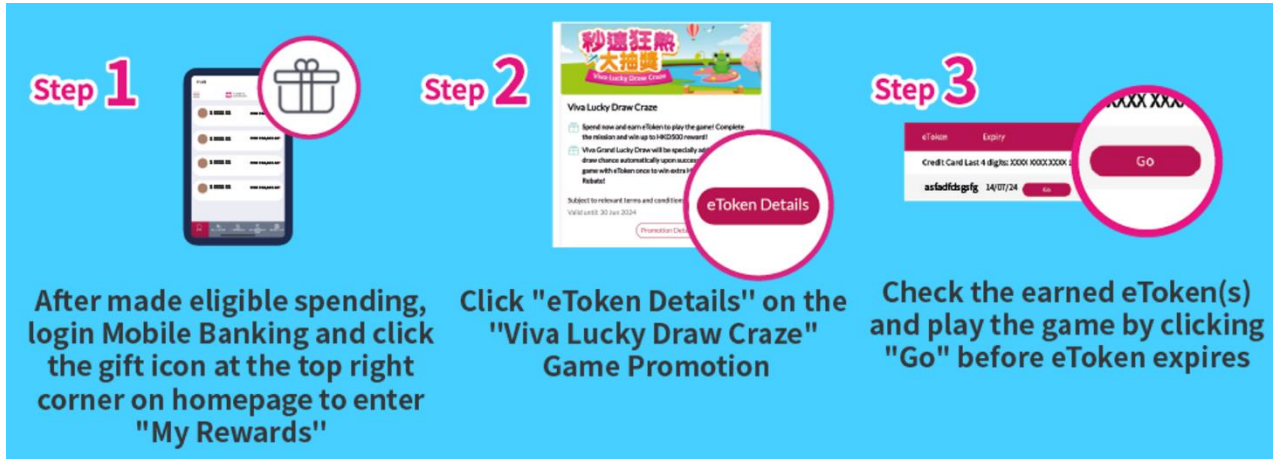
Step 1

After made eligible spending, login Mobile Banking and click the gift icon at the top right corner on homepage to enter "My Rewards"

Step 2

秒速狂熱大抽獎
Viva Lucky Draw Craze

Viva Lucky Draw Craze

Spend now and earn eToken to play the game! Complete the mission and win up to HKD500 reward!

Viva Grand Lucky Draw will be specially ad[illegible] draw chance automatically upon succes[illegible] game with eToken once to win extra H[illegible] Rebate!

Subject to relevant terms and condition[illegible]
Valid until 30 Jun 2024

Promotion Det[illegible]

eToken Details

Click "eToken Details" on the "Viva Lucky Draw Craze" Game Promotion

Step 3

| eToken | Expiry | |
|---|---|---|
| Credit Card Last 4 digits: XXXX XXXX XXXX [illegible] | | |
| asfadfdsgsfg | 14/07/24 | Go |

XXXX XXX

Go

Check the earned eToken(s) and play the game by clicking "Go" before eToken expires